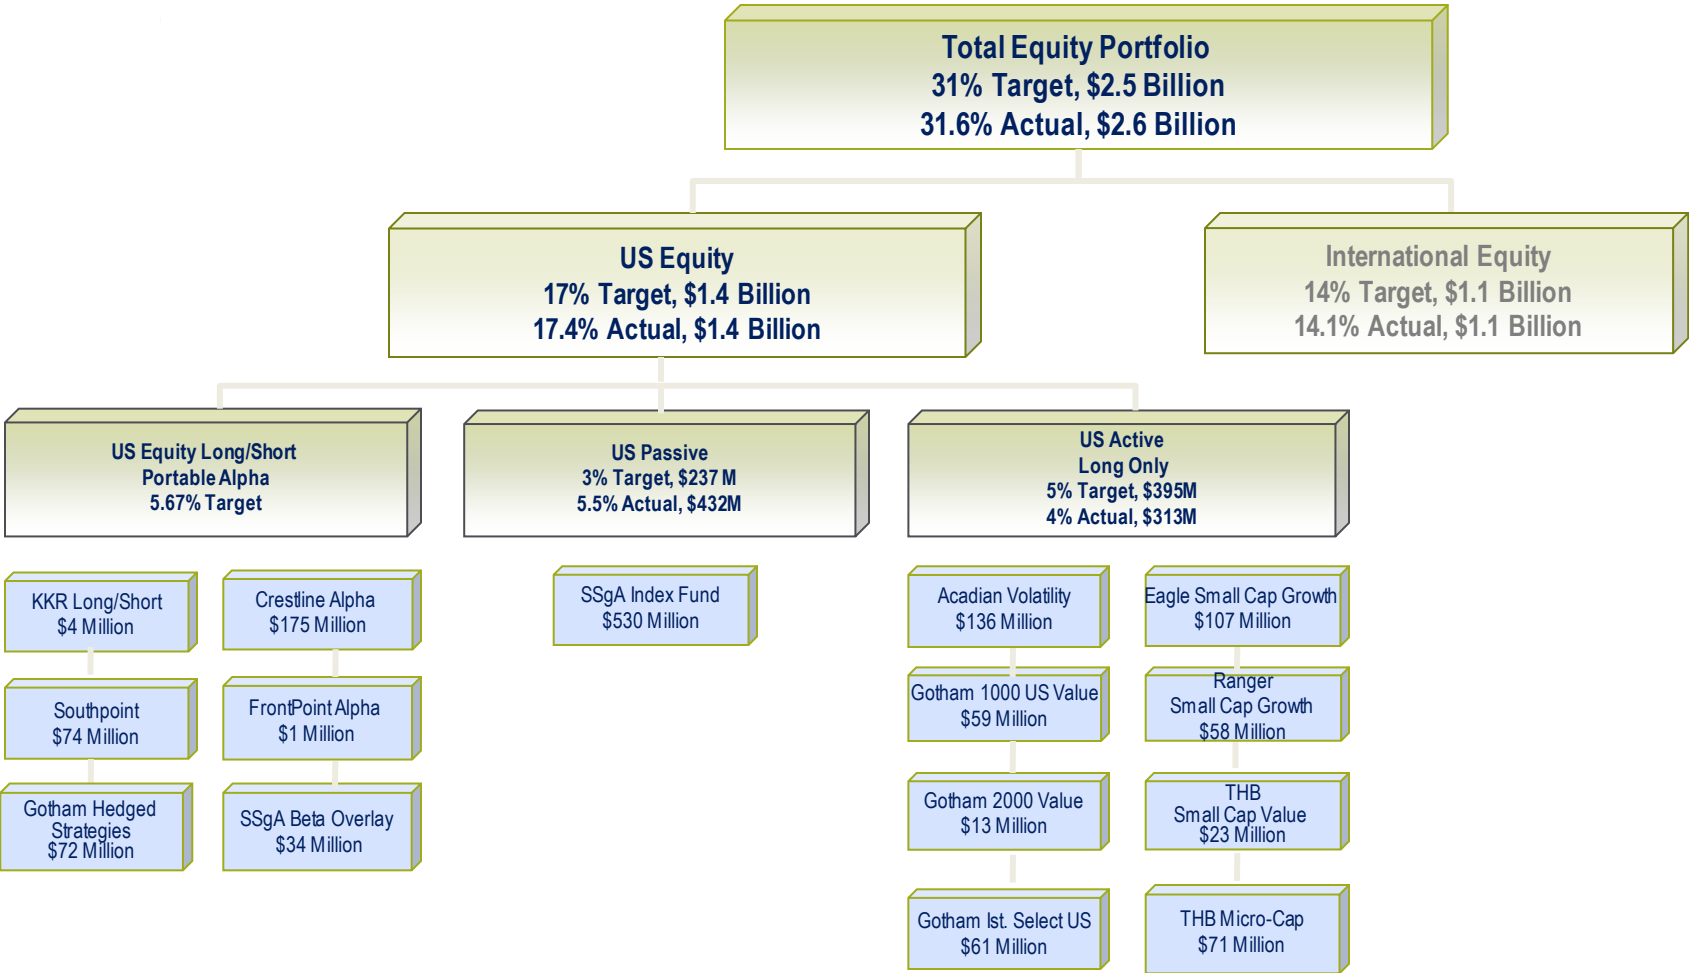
Total Equity Portfolio
31% Target, $2.5 Billion
31.6% Actual, $2.6 Billion

US Equity
17% Target, $1.4 Billion
17.4% Actual, $1.4 Billion

International Equity
14% Target, $1.1 Billion
14.1% Actual, $1.1 Billion

US Equity Long/Short
Portable Alpha
5.67% Target

US Passive
3% Target, $237 M
5.5% Actual, $432M

US Active
Long Only
5% Target, $395M
4% Actual, $313M

KKR Long/Short
$4 Million

Southpoint
$74 Million

Gotham Hedged Strategies
$72 Million

Crestline Alpha
$175 Million

FrontPoint Alpha
$1 Million

SSgA Beta Overlay
$34 Million

SSgA Index Fund
$530 Million

Acadian Volatility
$136 Million

Gotham 1000 US Value
$59 Million

Gotham 2000 Value
$13 Million

Gotham Ist. Select US
$61 Million

Eagle Small Cap Growth
$107 Million

Ranger
Small Cap Growth
$58 Million

THB
Small Cap Value
$23 Million

THB Micro-Cap
$71 Million